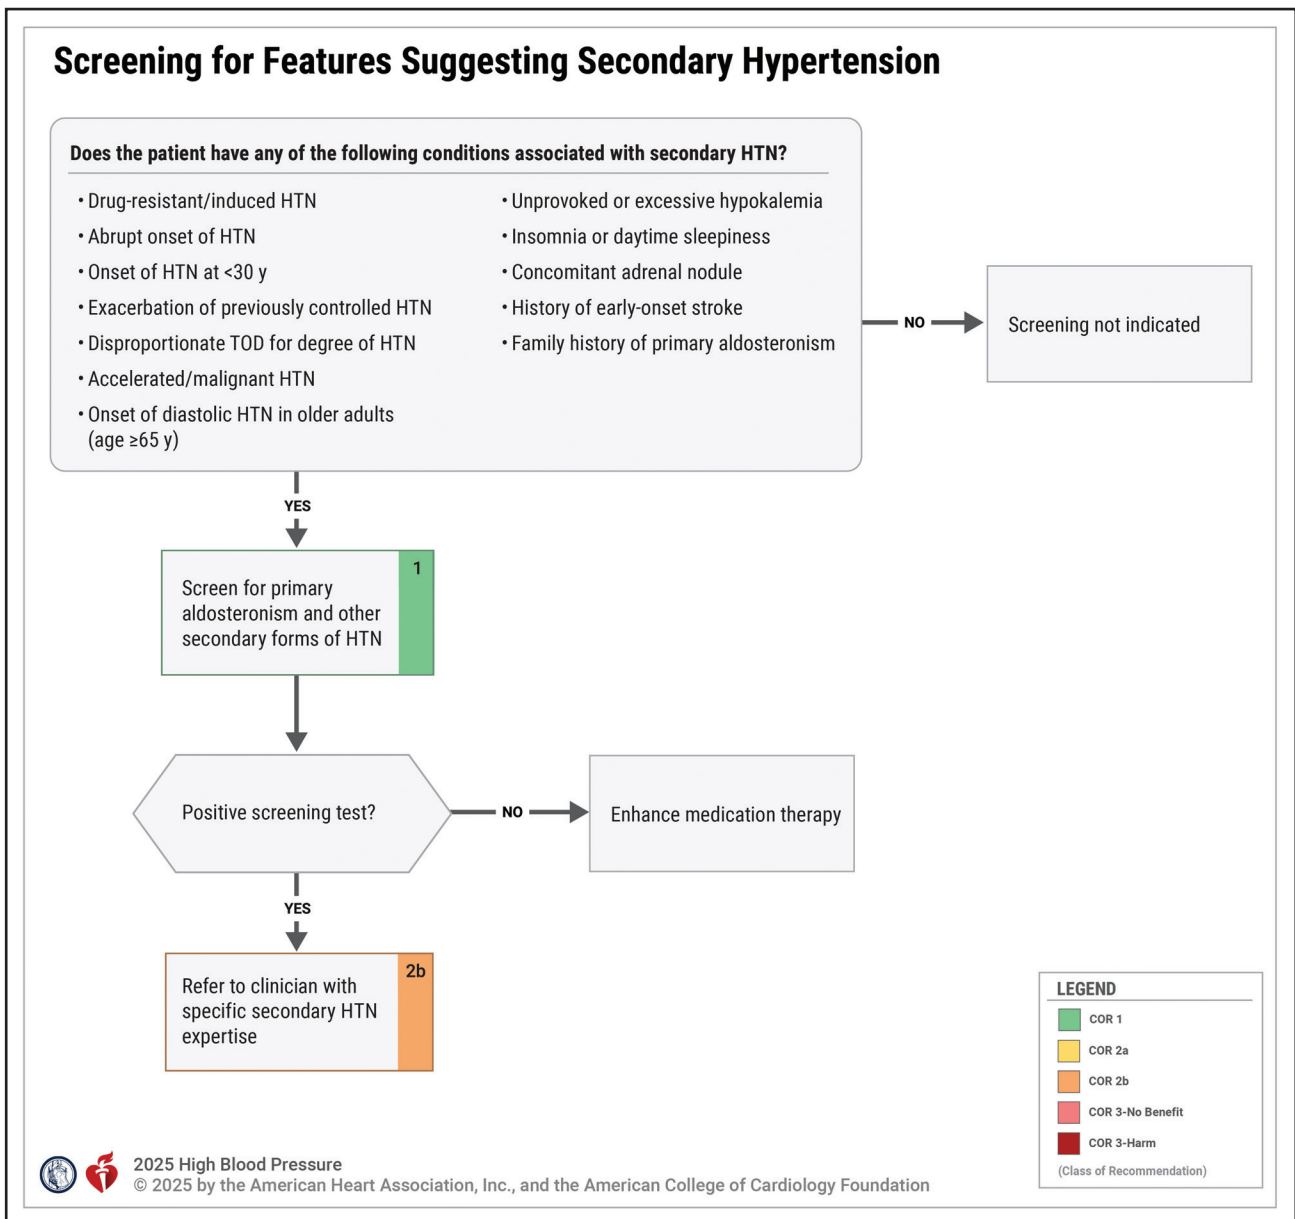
Screening for Features Suggesting Secondary Hypertension

Does the patient have any of the following conditions associated with secondary HTN?

• Drug-resistant/induced HTN
• Abrupt onset of HTN
• Onset of HTN at <30 y
• Exacerbation of previously controlled HTN
• Disproportionate TOD for degree of HTN
• Accelerated/malignant HTN
• Onset of diastolic HTN in older adults (age ≥65 y)

• Unprovoked or excessive hypokalemia
• Insomnia or daytime sleepiness
• Concomitant adrenal nodule
• History of early-onset stroke
• Family history of primary aldosteronism

NO

Screening not indicated

YES

Screen for primary aldosteronism and other secondary forms of HTN

1

Positive screening test?

NO

Enhance medication therapy

YES

Refer to clinician with specific secondary HTN expertise

2b

LEGEND
COR 1
COR 2a
COR 2b
COR 3-No Benefit
COR 3-Harm
(Class of Recommendation)

2025 High Blood Pressure
© 2025 by the American Heart Association, Inc., and the American College of Cardiology Foundation